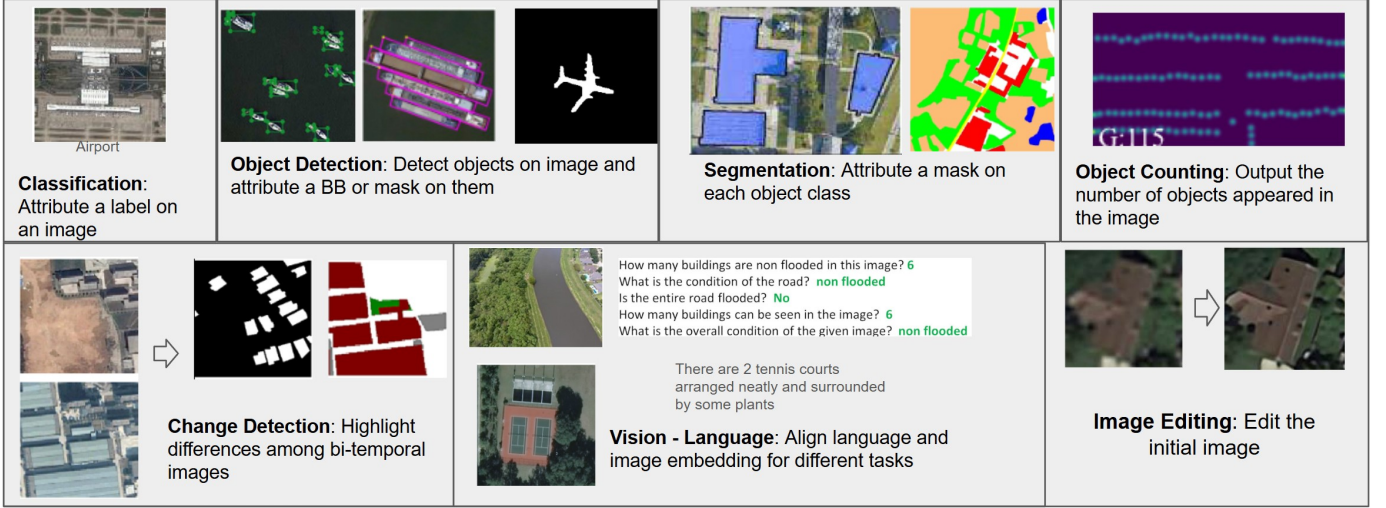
Airport

**Classification**: Attribute a label on an image

**Object Detection**: Detect objects on image and attribute a BB or mask on them

**Segmentation**: Attribute a mask on each object class

G:115

**Object Counting**: Output the number of objects appeared in the image

**Change Detection**: Highlight differences among bi-temporal images

How many buildings are non flooded in this image? 6
What is the condition of the road? non flooded
Is the entire road flooded? No
How many buildings can be seen in the image? 6
What is the overall condition of the given image? non flooded

There are 2 tennis courts arranged neatly and surrounded by some plants

**Vision - Language**: Align language and image embedding for different tasks

**Image Editing**: Edit the initial image